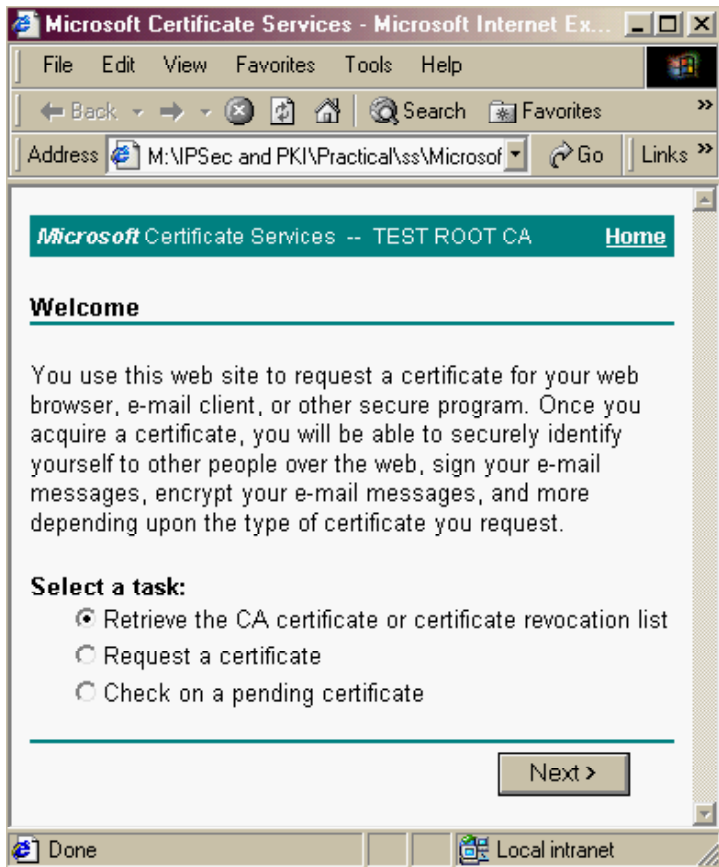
Microsoft Certificate Services - Microsoft Internet Ex...

File Edit View Favorites Tools Help

Back Search Favorites »

Address M:\IPSec and PKI\Practical\ss\Microsof Go Links »

Microsoft Certificate Services -- TEST ROOT CA Home

Welcome

You use this web site to request a certificate for your web browser, e-mail client, or other secure program. Once you acquire a certificate, you will be able to securely identify yourself to other people over the web, sign your e-mail messages, encrypt your e-mail messages, and more depending upon the type of certificate you request.

Select a task:
Retrieve the CA certificate or certificate revocation list
Request a certificate
Check on a pending certificate

Next >

Done Local intranet